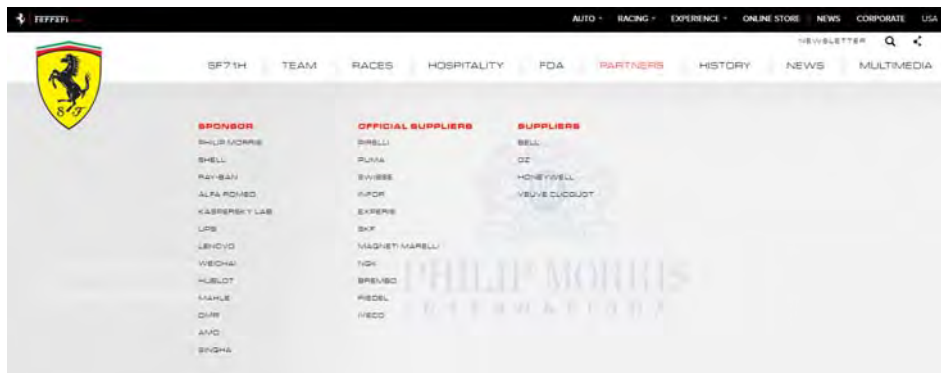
FERRARI

AUTO RACING EXPERIENCE ONLINE STORE NEWS CORPORATE USA

NEWSLETTER

SF71H TEAM RACES HOSPITALITY FDA PARTNERS HISTORY NEWS MULTIMEDIA

SPONSOR
PHILIP MORRIS
SHELL
RAY-BAN
ALFA ROMEO
KASPERSKY LAB
UPS
LENOVO
WEICHAI
HUBLOT
MAHLE
OMR
AMD
SINGHA

OFFICIAL SUPPLIERS
PIRELLI
PUMA
SWISSE
INFOR
EXPERIS
SKF
MAGNETI MARELLI
NGK
BREMBO
RIEDEL
IVECO

SUPPLIERS
BELL
OZ
HONEYWELL
VEUVE CLICQUOT

PHILIP MORRIS
INTERNATIONAL